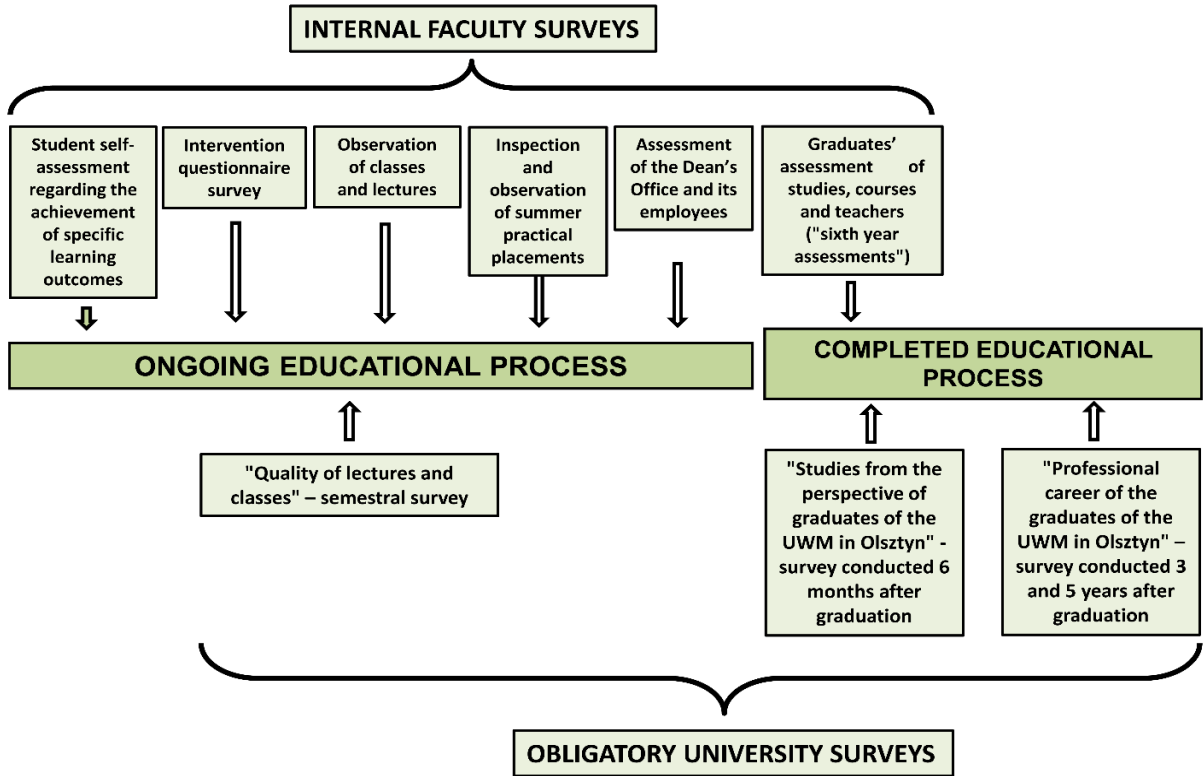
INTERNAL FACULTY SURVEYS

Student self-assessment regarding the achievement of specific learning outcomes

Intervention questionnaire survey

Observation of classes and lectures

Inspection and observation of summer practical placements

Assessment of the Dean's Office and its employees

Graduates' assessment of studies, courses and teachers ("sixth year assessments")

ONGOING EDUCATIONAL PROCESS

COMPLETED EDUCATIONAL PROCESS

"Quality of lectures and classes" – semestral survey

"Studies from the perspective of graduates of the UWM in Olsztyn" - survey conducted 6 months after graduation

"Professional career of the graduates of the UWM in Olsztyn" – survey conducted 3 and 5 years after graduation

OBLIGATORY UNIVERSITY SURVEYS